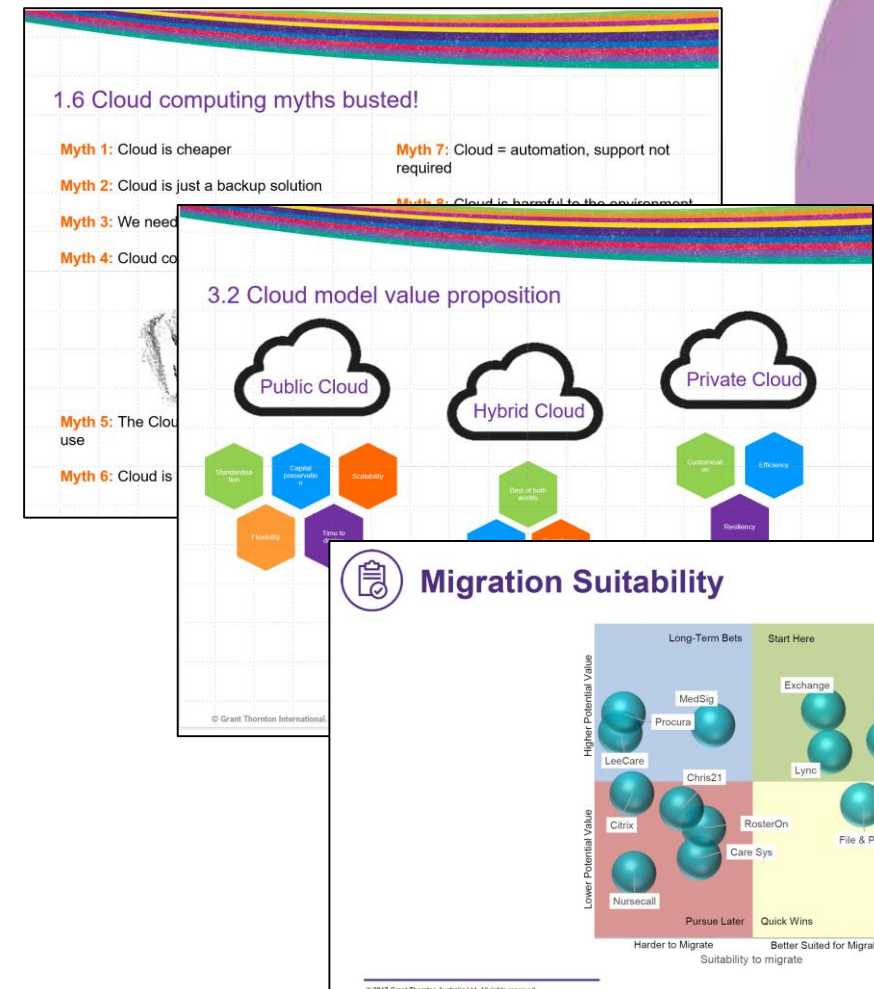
1.6 Cloud computing myths busted!

Myth 1: Cloud is cheaper

Myth 2: Cloud is just a backup solution

Myth 3: We need

Myth 4: Cloud co

Myth 5: The Clou use

Myth 6: Cloud is

Myth 7: Cloud = automation, support not required

Myth 8: Cloud is harmful to the environment

3.2 Cloud model value proposition

Public Cloud

Hybrid Cloud

Private Cloud

Standardisation

Capital preservation

Scalability

Flexibility

Time to

Best of both worlds

Customisation

Efficiency

Resiliency

© Grant Thornton International.

Migration Suitability

Long-Term Bets

Start Here

Higher Potential Value

Lower Potential Value

MedSig

Procura

LeeCare

Exchange

Lync

Chris21

Citrix

RosterOn

Care Sys

File & P

Nursecall

Pursue Later

Quick Wins

Harder to Migrate

Better Suited for Migra

Suitability to migrate

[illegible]